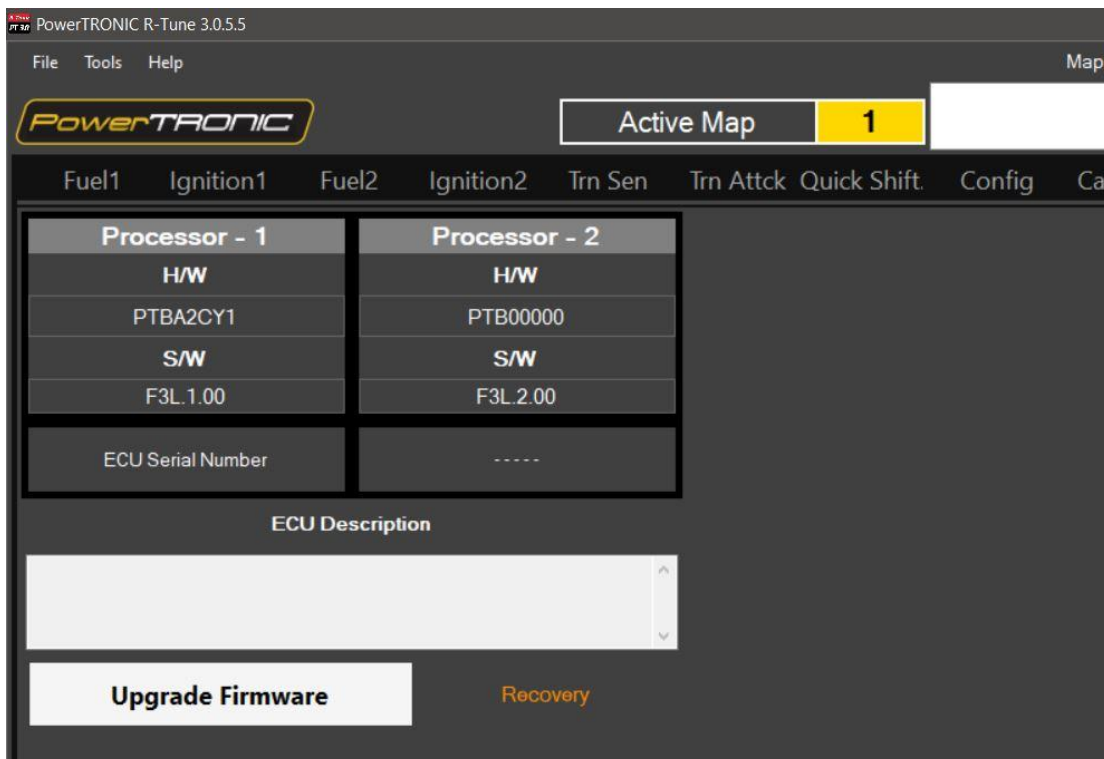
PowerTRONIC R-Tune 3.0.5.5

File Tools Help

Map

PowerTRONIC

Active Map 1

Fuel1 Ignition1 Fuel2 Ignition2 Trn Sen Trn Attck Quick Shift. Config Ca

| Processor - 1 | Processor - 2 |
|---|---|
| H/W | H/W |
| PTBA2CY1 | PTB00000 |
| S/W | S/W |
| F3L.1.00 | F3L.2.00 |
| ECU Serial Number | ----- |

ECU Description

Upgrade Firmware

Recovery